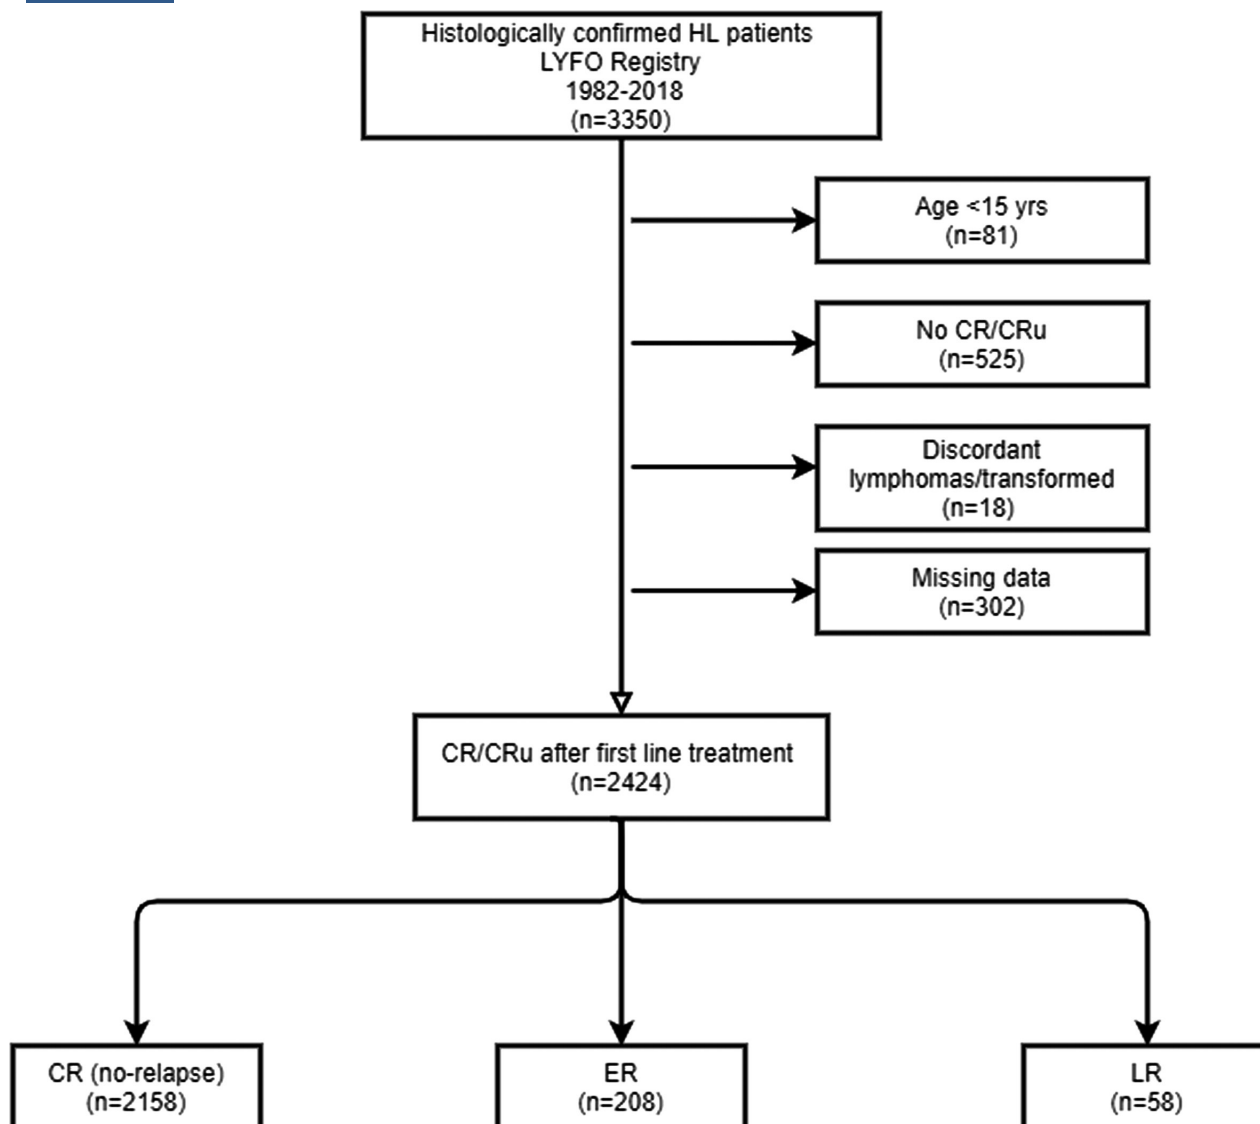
Histologically confirmed HL patients
LYFO Registry
1982-2018
(n=3350)

Age <15 yrs
(n=81)

No CR/CRu
(n=525)

Discordant
lymphomas/transformed
(n=18)

Missing data
(n=302)

CR/CRu after first line treatment
(n=2424)

CR (no-relapse)
(n=2158)

ER
(n=208)

LR
(n=58)